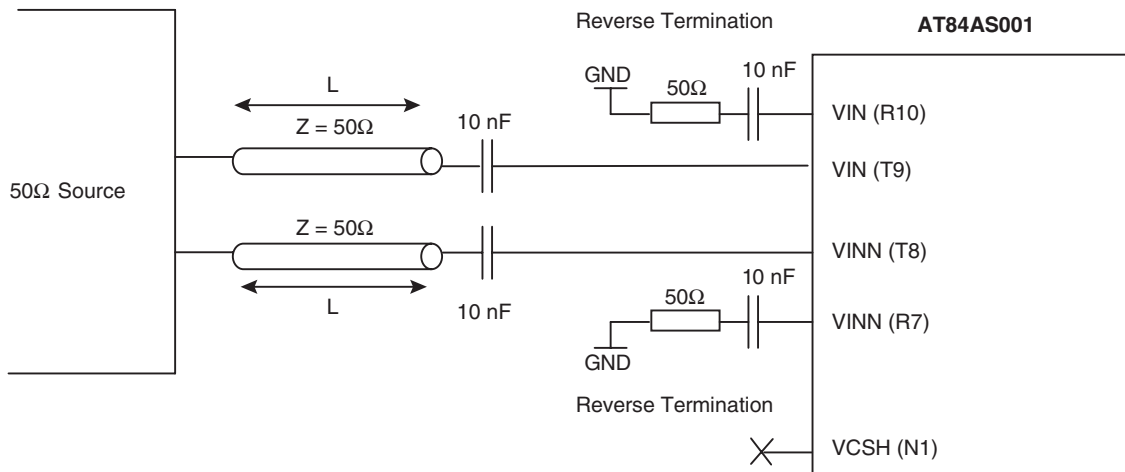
Reverse Termination

AT84AS001

GND

$50\Omega$

10 nF

VIN (R10)

L

$Z = 50\Omega$

10 nF

VIN (T9)

$50\Omega$ Source

$Z = 50\Omega$

VINN (T8)

10 nF

L

10 nF

$50\Omega$

VINN (R7)

GND

Reverse Termination

VCSH (N1)